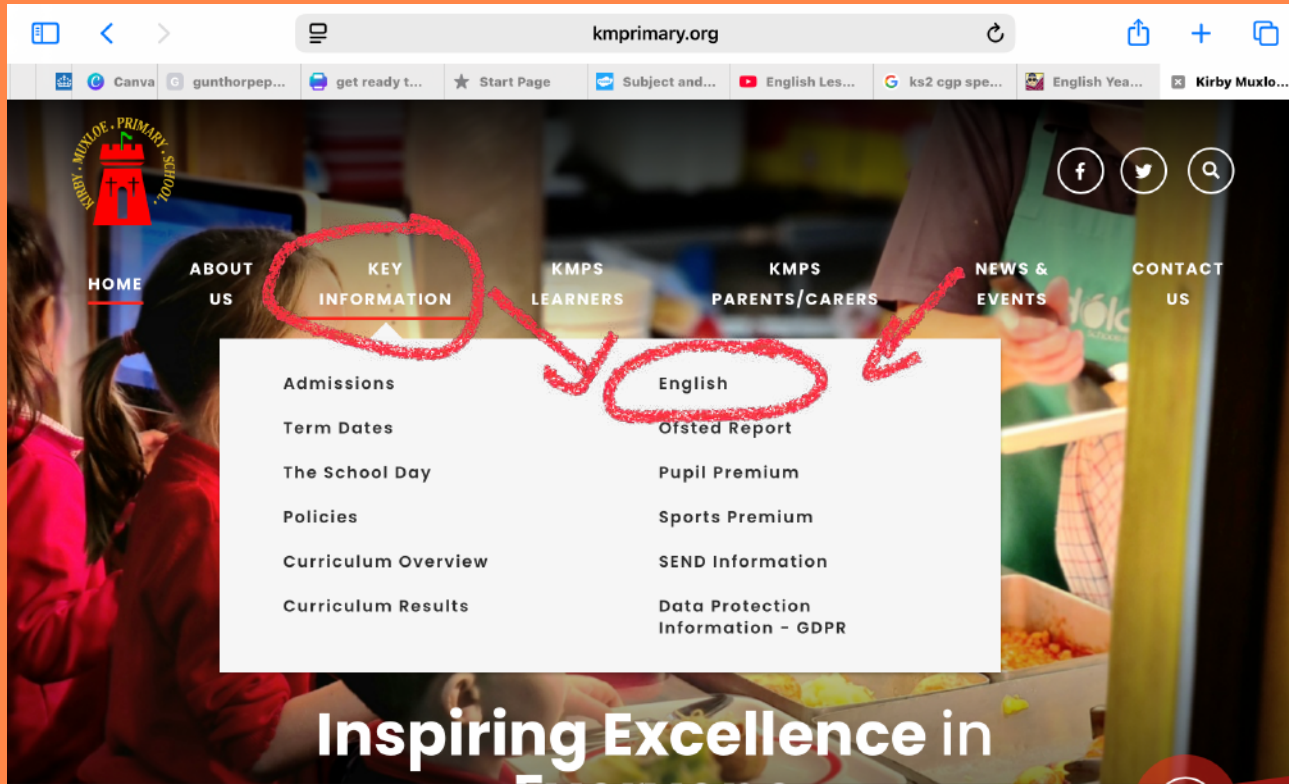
kmprimary.org

Canva | gunthorpep... | get ready t... | Start Page | Subject and... | English Les... | ks2 cgp spe... | English Yea... | Kirby Muxlo...

KIRBY · MUXLOE · PRIMARY · SCHOOL

HOME
ABOUT US
KEY INFORMATION
KMPS LEARNERS
KMPS PARENTS/CARERS
NEWS & EVENTS
CONTACT US

Admissions
Term Dates
The School Day
Policies
Curriculum Overview
Curriculum Results

English
Ofsted Report
Pupil Premium
Sports Premium
SEND Information
Data Protection Information - GDPR

Inspiring Excellence in
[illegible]